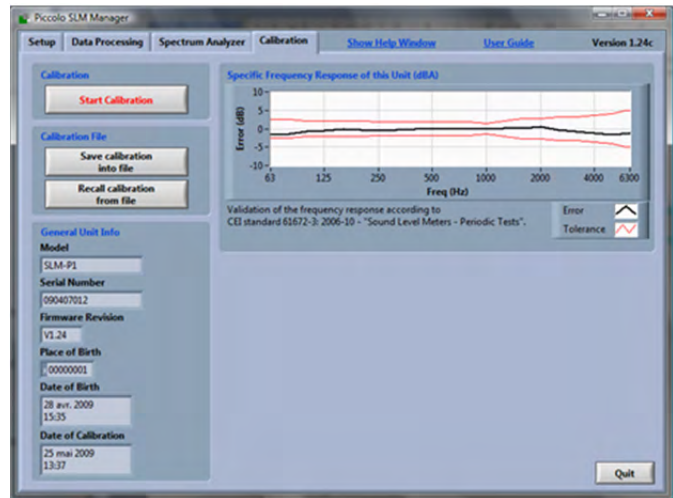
Piccolo SLM Manager

Setup | Data Processing | Spectrum Analyzer | Calibration | Show Help Window | User Guide | Version 1.24c

Calibration

Start Calibration

Calibration File

Save calibration into file

Recall calibration from file

General Unit Info

Model

SLM-P1

Serial Number

090407012

Firmware Revision

V1.24

Place of Birth

00000001

Date of Birth

28 avr. 2009
15:35

Date of Calibration

25 mai 2009
13:37

Specific Frequency Response of this Unit (dBA)

10
5
0
-5
-10

Error (dB)

63 125 250 500 1000 2000 4000 6300

Freq (Hz)

Validation of the frequency response according to CEI standard 61672-3: 2006-10 - "Sound Level Meters - Periodic Tests".

Error

Tolerance

Quit